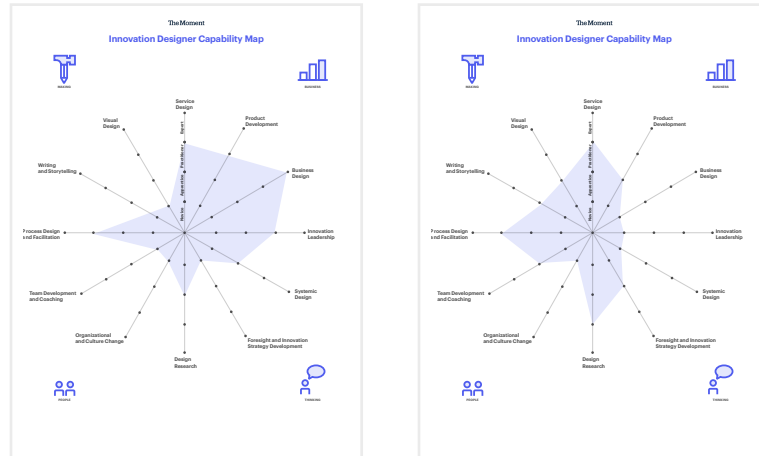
The Moment

Innovation Designer Capability Map

MAKING

BUSINESS

Service Design

Expert

Practitioner

Apprentice

Novice

Product Development

Visual Design

Writing and Storytelling

Business Design

Process Design and Facilitation

Innovation Leadership

Team Development and Coaching

Systemic Design

Organizational and Culture Change

Foresight and Innovation Strategy Development

Design Research

PEOPLE

THINKING

The Moment

Innovation Designer Capability Map

MAKING

BUSINESS

Service Design

Expert

Practitioner

Apprentice

Novice

Product Development

Visual Design

Writing and Storytelling

Business Design

Process Design and Facilitation

Innovation Leadership

Team Development and Coaching

Systemic Design

Organizational and Culture Change

Foresight and Innovation Strategy Development

Design Research

PEOPLE

THINKING